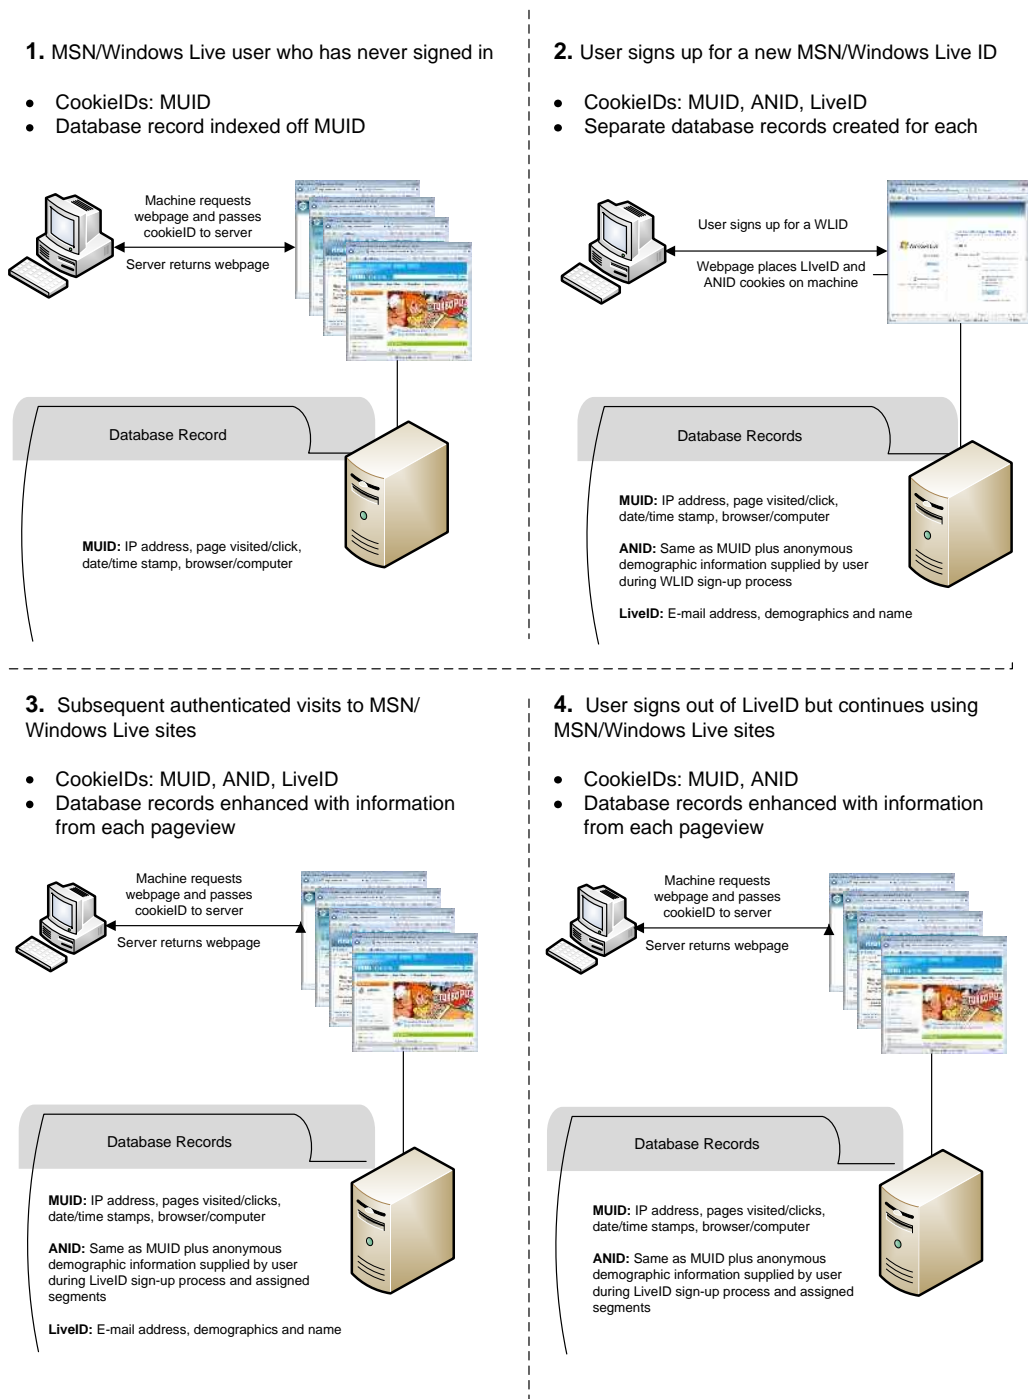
**1.** MSN/Windows Live user who has never signed in

- CookieIDs: MUID
- Database record indexed off MUID

Machine requests webpage and passes cookieID to server

Server returns webpage

Database Record

**MUID:** IP address, page visited/click, date/time stamp, browser/computer

**2.** User signs up for a new MSN/Windows Live ID

- CookieIDs: MUID, ANID, LiveID
- Separate database records created for each

User signs up for a WLID

Webpage places LIveID and ANID cookies on machine

Database Records

**MUID:** IP address, page visited/click, date/time stamp, browser/computer

**ANID:** Same as MUID plus anonymous demographic information supplied by user during WLID sign-up process

**LiveID:** E-mail address, demographics and name

**3.** Subsequent authenticated visits to MSN/ Windows Live sites

- CookieIDs: MUID, ANID, LiveID
- Database records enhanced with information from each pageview

Machine requests webpage and passes cookieID to server

Server returns webpage

Database Records

**MUID:** IP address, pages visited/clicks, date/time stamps, browser/computer

**ANID:** Same as MUID plus anonymous demographic information supplied by user during LiveID sign-up process and assigned segments

**LiveID:** E-mail address, demographics and name

**4.** User signs out of LiveID but continues using MSN/Windows Live sites

- CookieIDs: MUID, ANID
- Database records enhanced with information from each pageview

Machine requests webpage and passes cookieID to server

Server returns webpage

Database Records

**MUID:** IP address, pages visited/clicks, date/time stamps, browser/computer

**ANID:** Same as MUID plus anonymous demographic information supplied by user during LiveID sign-up process and assigned segments